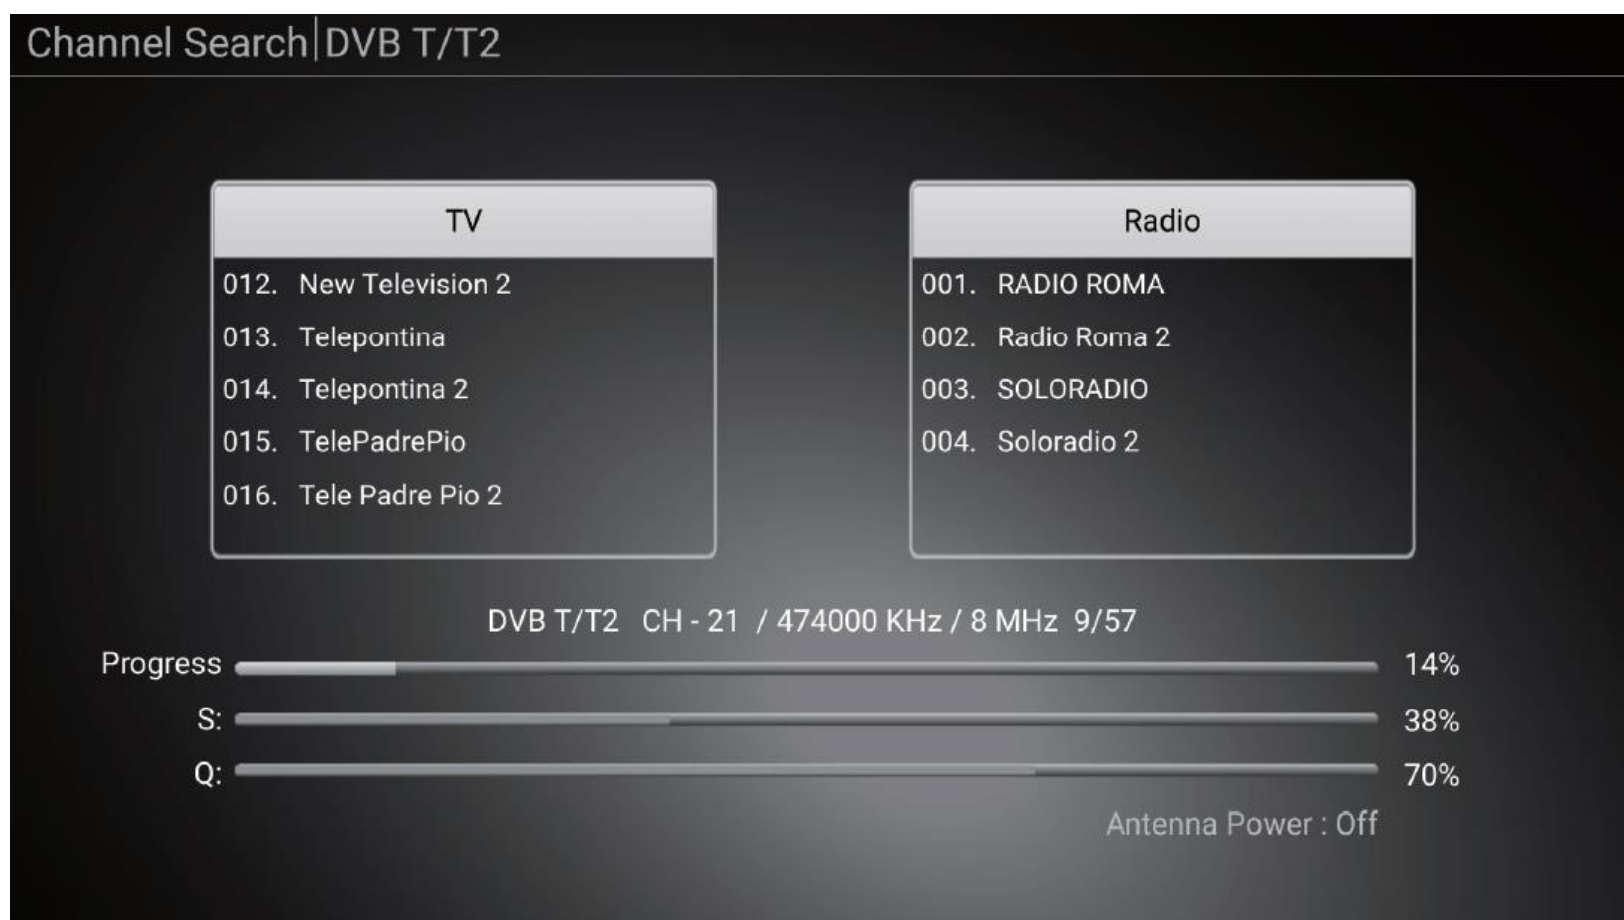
Channel Search | DVB T/T2

TV

012. New Television 2
013. Telepontina
014. Telepontina 2
015. TelePadrePio
016. Tele Padre Pio 2

Radio

001. RADIO ROMA
002. Radio Roma 2
003. SOLORADIO
004. Soloradio 2

DVB T/T2 CH - 21 / 474000 KHz / 8 MHz 9/57

Progress 14%
S: 38%
Q: 70%

Antenna Power : Off